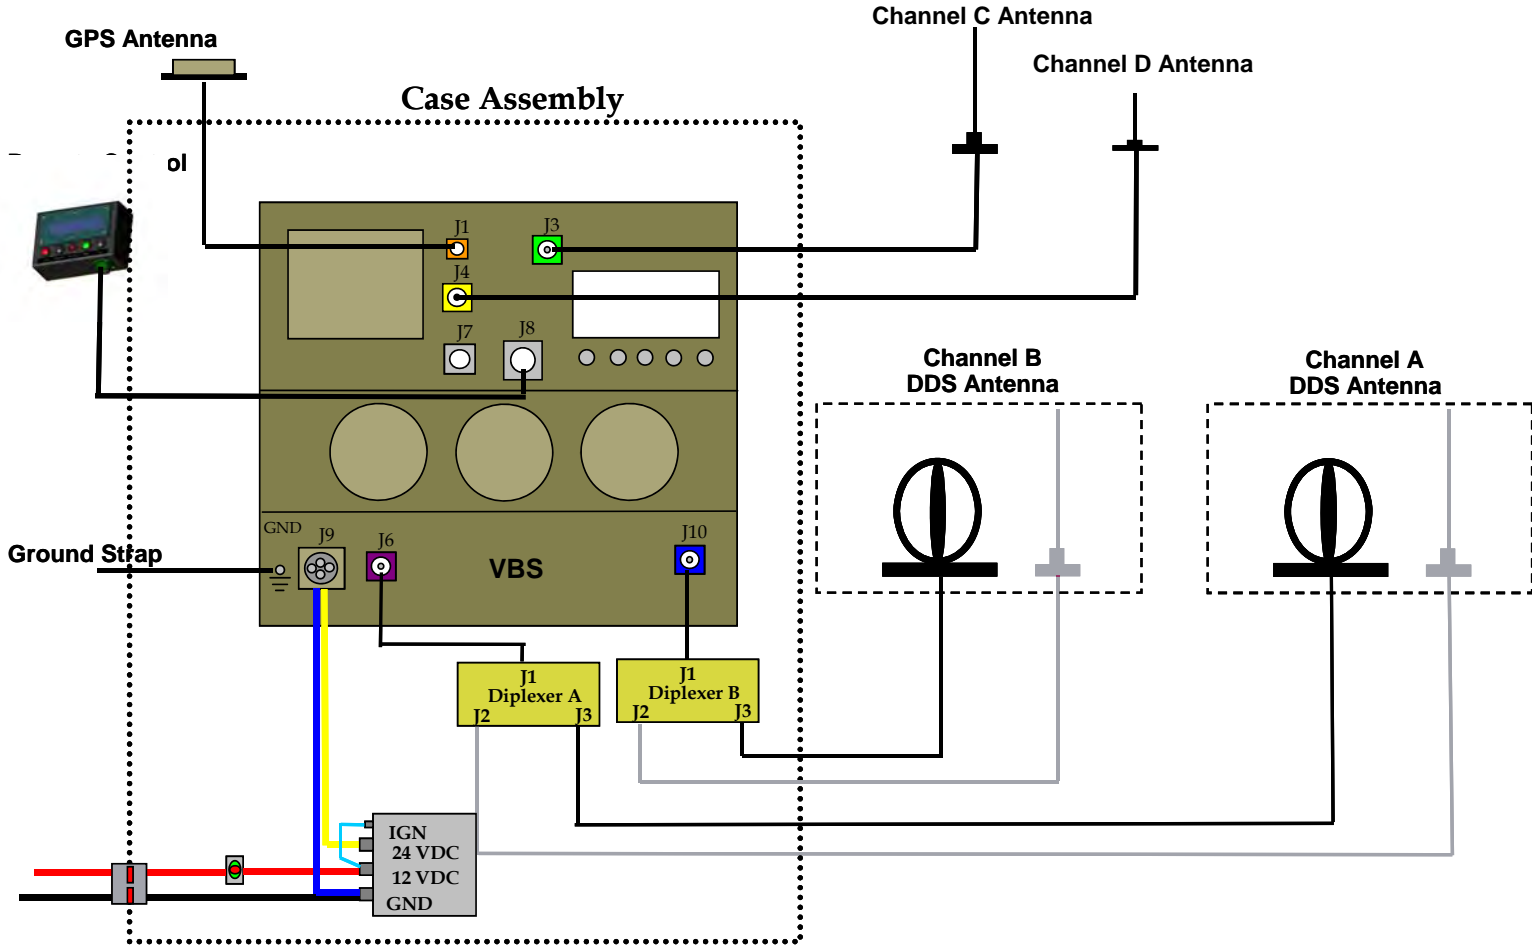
GPS Antenna

Channel C Antenna

Channel D Antenna

Case Assembly

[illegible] ol

J1

J3

J4

J7

J8

Channel B
DDS Antenna

Channel A
DDS Antenna

Ground Strap

GND

J9

J6

VBS

J10

J1
Diplexer A
J2 J3

J1
Diplexer B
J2 J3

IGN
24 VDC
12 VDC
GND